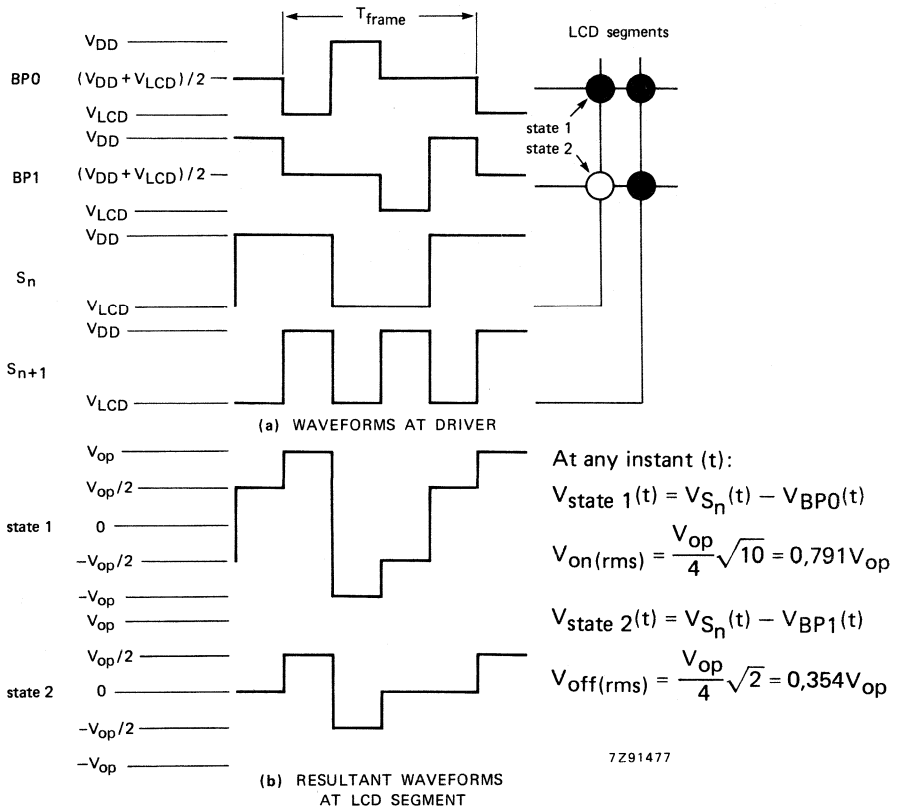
$T_{frame}$

LCD segments

BP0

$V_{DD}$

$(V_{DD} + V_{LCD})/2$

$V_{LCD}$

state 1

state 2

BP1

$V_{DD}$

$(V_{DD} + V_{LCD})/2$

$V_{LCD}$

$S_n$

$V_{DD}$

$V_{LCD}$

$S_{n+1}$

$V_{DD}$

$V_{LCD}$

(a) WAVEFORMS AT DRIVER

state 1

$V_{op}$

$V_{op}/2$

0

$-V_{op}/2$

$-V_{op}$

state 2

$V_{op}$

$V_{op}/2$

0

$-V_{op}/2$

$-V_{op}$

At any instant (t):

$V_{state\ 1}(t) = V_{S_n}(t) - V_{BP0}(t)$

$V_{on(rms)} = \frac{V_{op}}{4}\sqrt{10} = 0,791V_{op}$

$V_{state\ 2}(t) = V_{S_n}(t) - V_{BP1}(t)$

$V_{off(rms)} = \frac{V_{op}}{4}\sqrt{2} = 0,354V_{op}$

7Z91477

(b) RESULTANT WAVEFORMS AT LCD SEGMENT